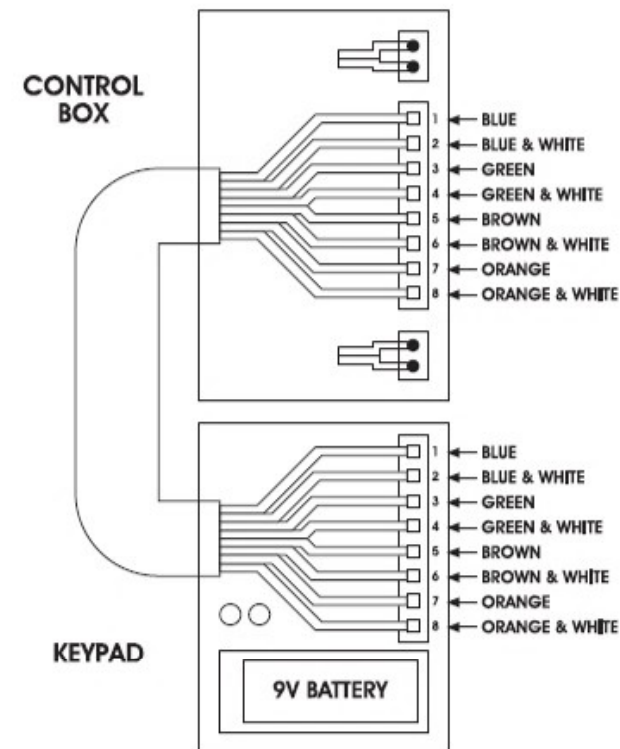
CONTROL BOX

1 BLUE
2 BLUE & WHITE
3 GREEN
4 GREEN & WHITE
5 BROWN
6 BROWN & WHITE
7 ORANGE
8 ORANGE & WHITE

1 BLUE
2 BLUE & WHITE
3 GREEN
4 GREEN & WHITE
5 BROWN
6 BROWN & WHITE
7 ORANGE
8 ORANGE & WHITE

KEYPAD

9V BATTERY